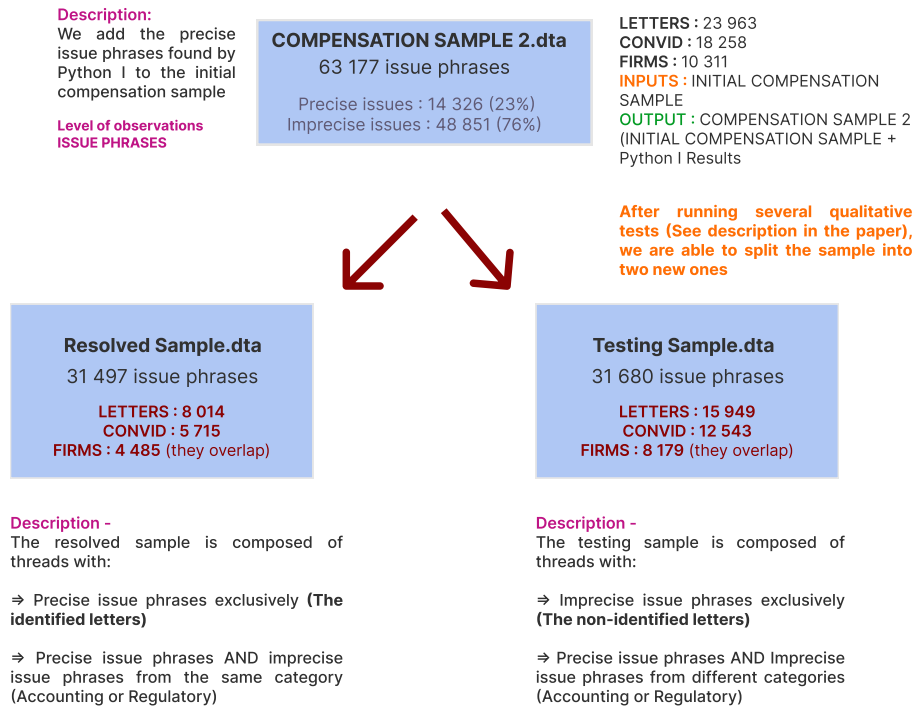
Description:
We add the precise issue phrases found by Python I to the initial compensation sample

Level of observations
ISSUE PHRASES

COMPENSATION SAMPLE 2.dta
63 177 issue phrases

Precise issues : 14 326 (23%)
Imprecise issues : 48 851 (76%)

LETTERS : 23 963
CONVID : 18 258
FIRMS : 10 311
INPUTS : INITIAL COMPENSATION SAMPLE
OUTPUT : COMPENSATION SAMPLE 2 (INITIAL COMPENSATION SAMPLE + Python I Results

After running several qualitative tests (See description in the paper), we are able to split the sample into two new ones

Resolved Sample.dta
31 497 issue phrases

LETTERS : 8 014
CONVID : 5 715
FIRMS : 4 485 (they overlap)

Testing Sample.dta
31 680 issue phrases

LETTERS : 15 949
CONVID : 12 543
FIRMS : 8 179 (they overlap)

Description -
The resolved sample is composed of threads with:

⇒ Precise issue phrases exclusively (The identified letters)

⇒ Precise issue phrases AND imprecise issue phrases from the same category (Accounting or Regulatory)

Description -
The testing sample is composed of threads with:

⇒ Imprecise issue phrases exclusively (The non-identified letters)

⇒ Precise issue phrases AND Imprecise issue phrases from different categories (Accounting or Regulatory)